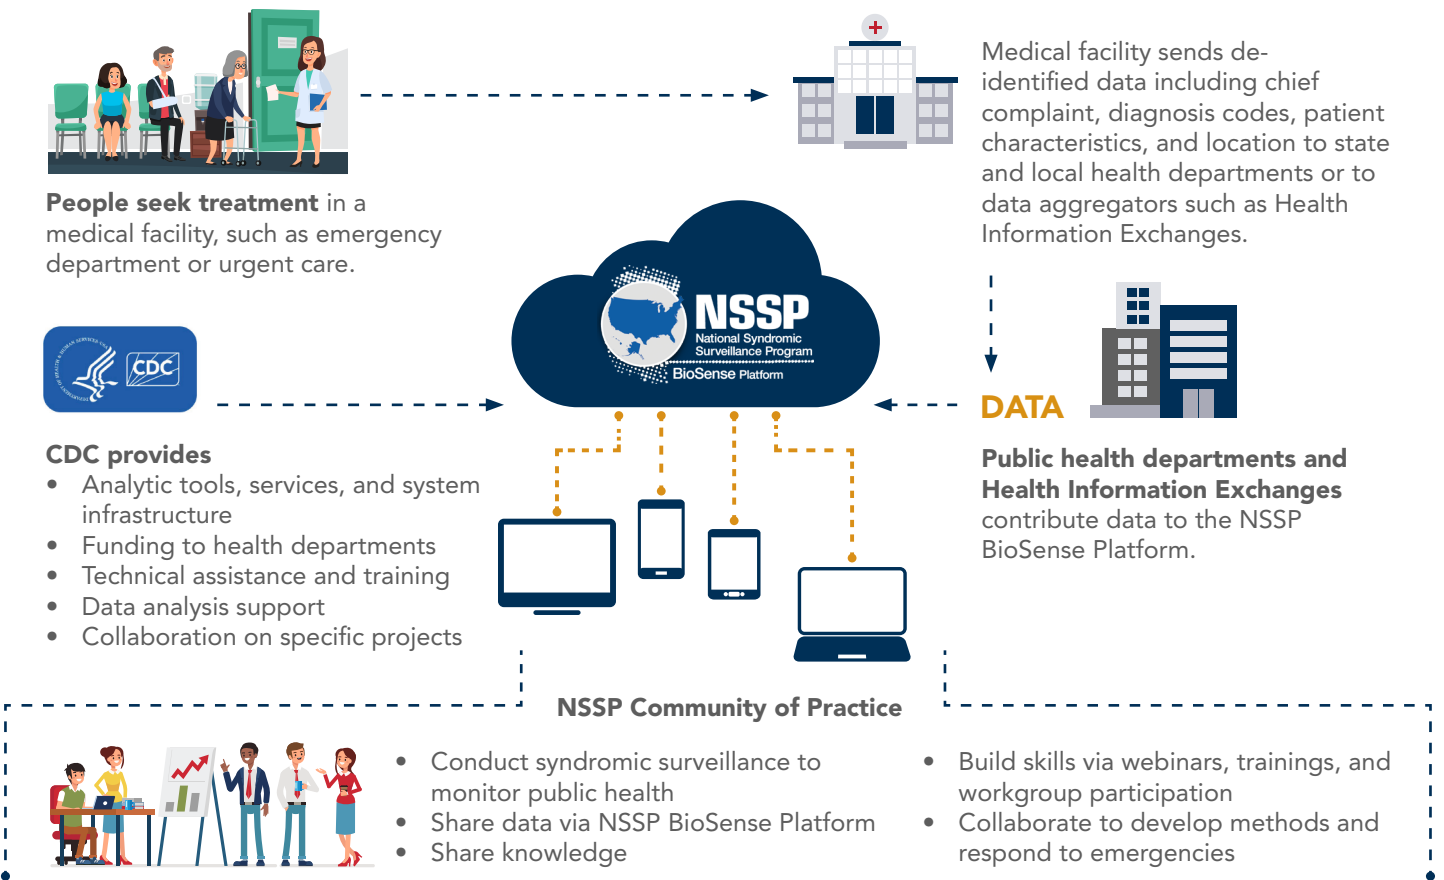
**People seek treatment** in a medical facility, such as emergency department or urgent care.

Medical facility sends de-identified data including chief complaint, diagnosis codes, patient characteristics, and location to state and local health departments or to data aggregators such as Health Information Exchanges.

CDC

NSSP
National Syndromic Surveillance Program
BioSense Platform

DATA

**CDC provides**
- Analytic tools, services, and system infrastructure
- Funding to health departments
- Technical assistance and training
- Data analysis support
- Collaboration on specific projects

**Public health departments and Health Information Exchanges** contribute data to the NSSP BioSense Platform.

**NSSP Community of Practice**
- Conduct syndromic surveillance to monitor public health
- Share data via NSSP BioSense Platform
- Share knowledge
- Build skills via webinars, trainings, and workgroup participation
- Collaborate to develop methods and respond to emergencies